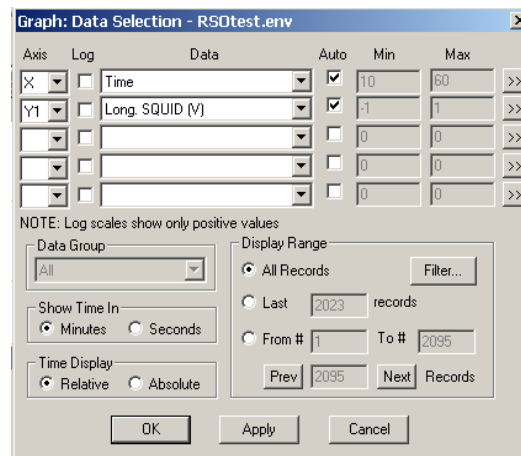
Graph: Data Selection - RSOtest.env

| Axis | Log | Data | Auto | Min | Max | |
|---|---|---|---|---|---|---|
| X | | Time | ✓ | 10 | 60 | >> |
| Y1 | | Long. SQUID (V) | ✓ | -1 | 1 | >> |
| | | | | 0 | 0 | >> |
| | | | | 0 | 0 | >> |
| | | | | 0 | 0 | >> |

NOTE: Log scales show only positive values

Data Group
All

Show Time In
Minutes
Seconds

Time Display
Relative
Absolute

Display Range
All Records
Filter...
Last 2023 records
From # 1 To # 2095
Prev 2095 Next Records

OK
Apply
Cancel